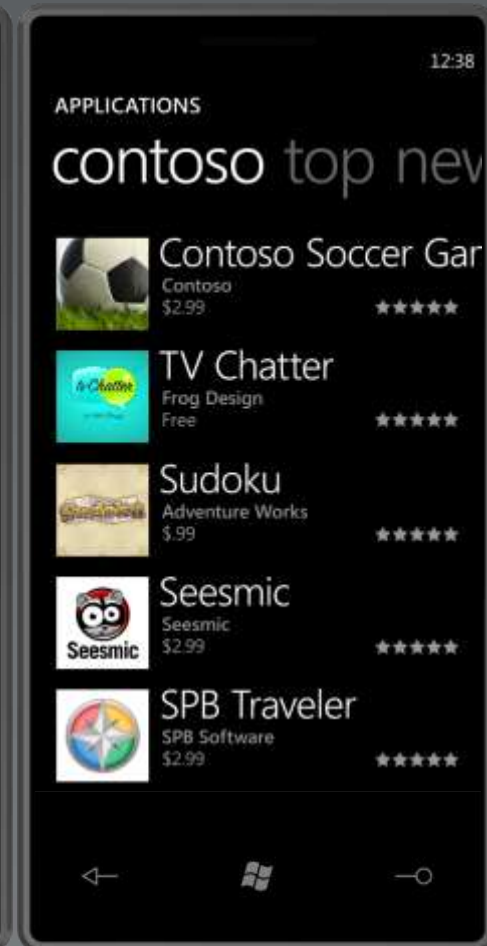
12:38

APPLICATIONS

contoso top nev

Contoso Soccer Gar
Contoso
$2.99
★★★★★

tvChatter

TV Chatter
Frog Design
Free
★★★★★

Sudoku
Adventure Works
$.99
★★★★★

Seesmic

Seesmic
Seesmic
$2.99
★★★★★

SPB Traveler
SPB Software
$2.99
★★★★★